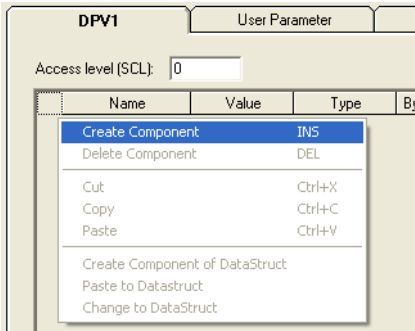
DPV1 | User Parameter

Access level (SCL): 0

| | Name | Value | Type | By |
|---|---|---|---|---|

Create Component INS
Delete Component DEL
Cut Ctrl+X
Copy Ctrl+C
Paste Ctrl+V
Create Component of DataStruct
Paste to Datastruct
Change to DataStruct